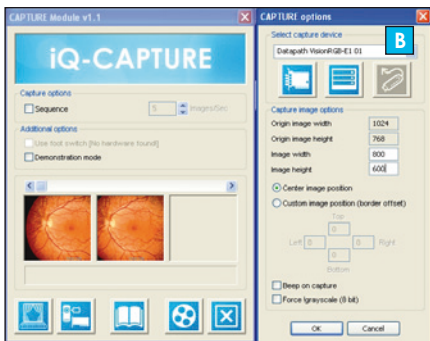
CAPTURE Module v1.1

iQ-CAPTURE

Capture options
Sequence
5 Images/Sec

Additional options
Use foot switch [No hardware found]
Demonstration mode

CAPTURE options

B

Select capture device
Datapath VisionRGB-E1 01

Capture image options
| | |
|---|---|
| Origin image width | 1024 |
| Origin image height | 768 |
| Image width | 800 |
| Image height | 600 |

Center image position
Custom image position (border offset)
Top
Left 0
0
Right
Bottom

Beep on capture
Force grayscale (8 bit)

OK
Cancel